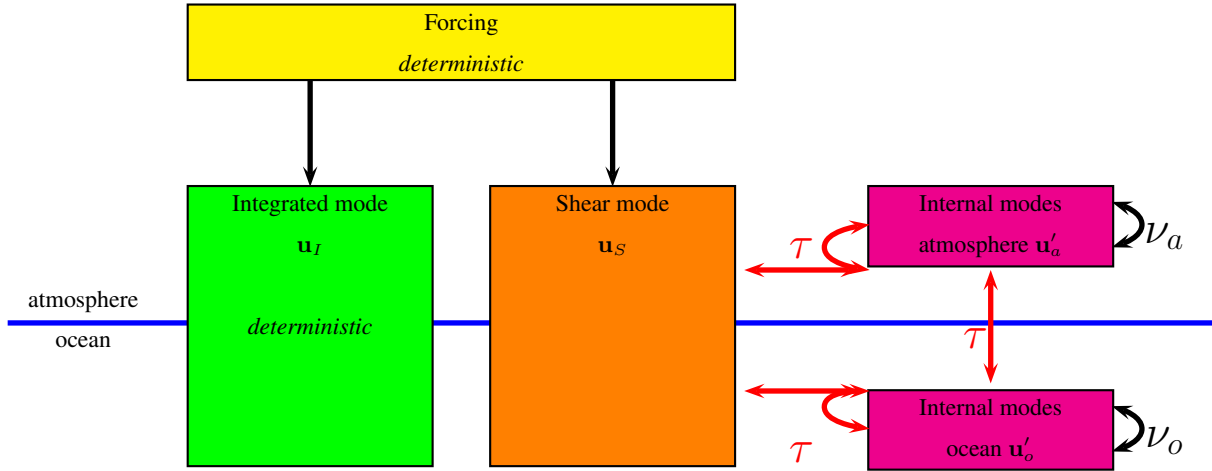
Forcing
*deterministic*

atmosphere
ocean

Integrated mode
$\mathbf{u}_I$
*deterministic*

Shear mode
$\mathbf{u}_S$

$\tau$

Internal modes
atmosphere $\mathbf{u}'_a$

$\nu_a$

$\tau$

Internal modes
ocean $\mathbf{u}'_o$

$\nu_o$

$\tau$